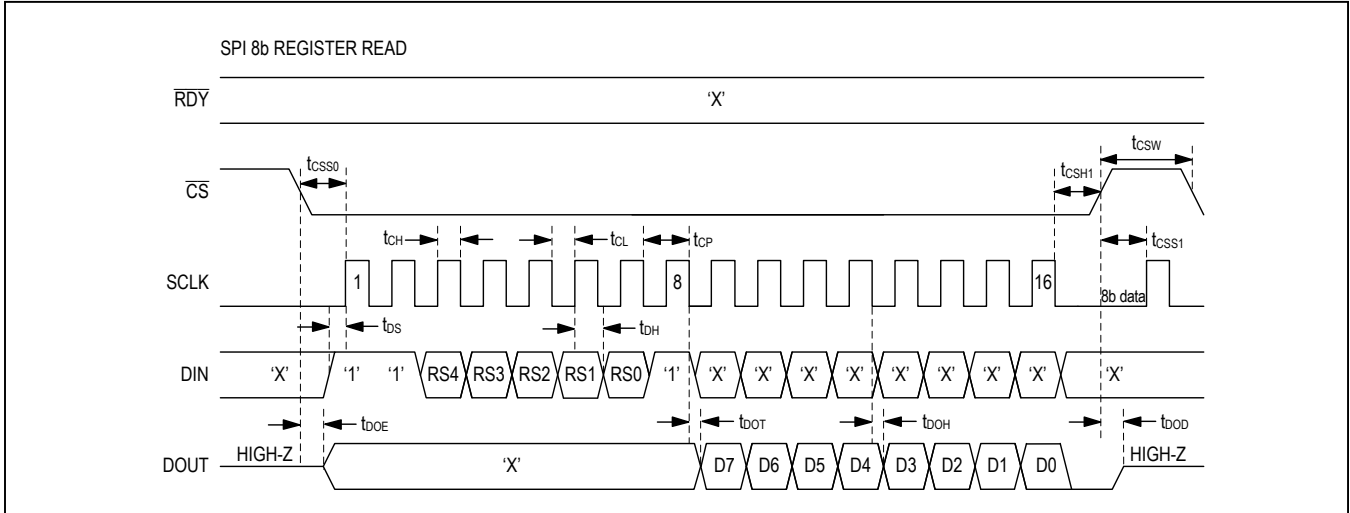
SPI 8b REGISTER READ

$\overline{RDY}$

'X'

$\overline{CS}$

$t_{CSS0}$

$t_{CSH1}$

$t_{CSW}$

$t_{CH}$

$t_{CL}$

$t_{CP}$

$t_{CSS1}$

SCLK

1

8

16

8b data

$t_{DS}$

$t_{DH}$

DIN

'X'

'1'

'1'

RS4

RS3

RS2

RS1

RS0

'1'

'X'

'X'

'X'

'X'

'X'

'X'

'X'

'X'

'X'

$t_{DOE}$

$t_{DOT}$

$t_{DOH}$

$t_{DOD}$

DOUT

HIGH-Z

'X'

D7

D6

D5

D4

D3

D2

D1

D0

HIGH-Z